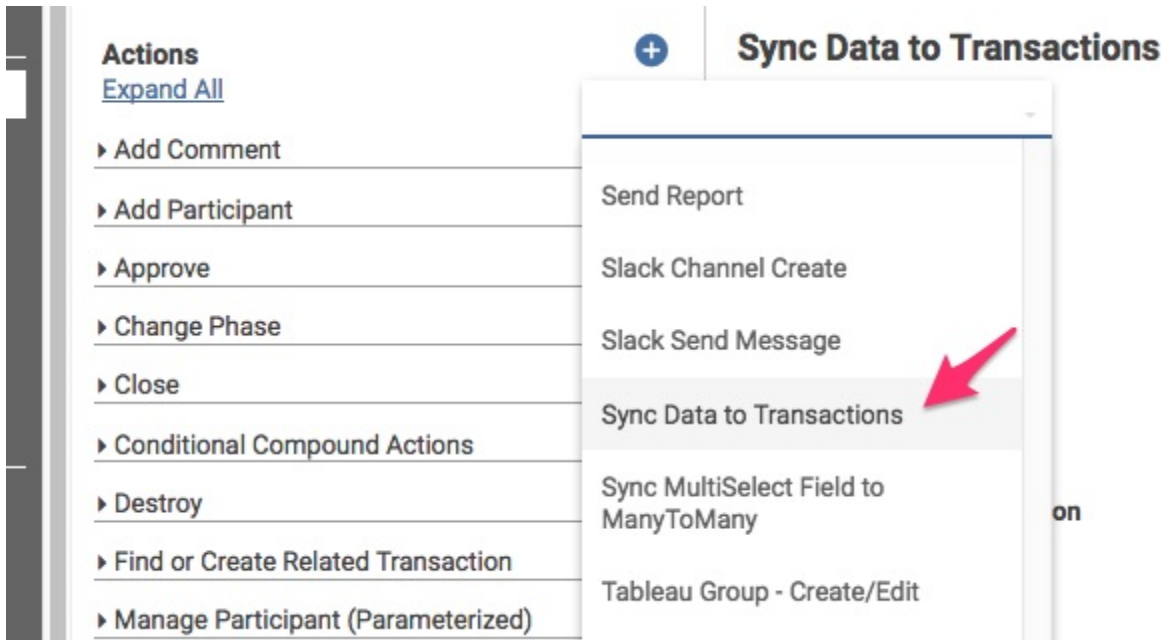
Actions
Expand All

▸ Add Comment

▸ Add Participant

▸ Approve

▸ Change Phase

▸ Close

▸ Conditional Compound Actions

▸ Destroy

▸ Find or Create Related Transaction

▸ Manage Participant (Parameterized)

Sync Data to Transactions

Send Report

Slack Channel Create

Slack Send Message

Sync Data to Transactions

Sync MultiSelect Field to ManyToMany

Tableau Group - Create/Edit

on